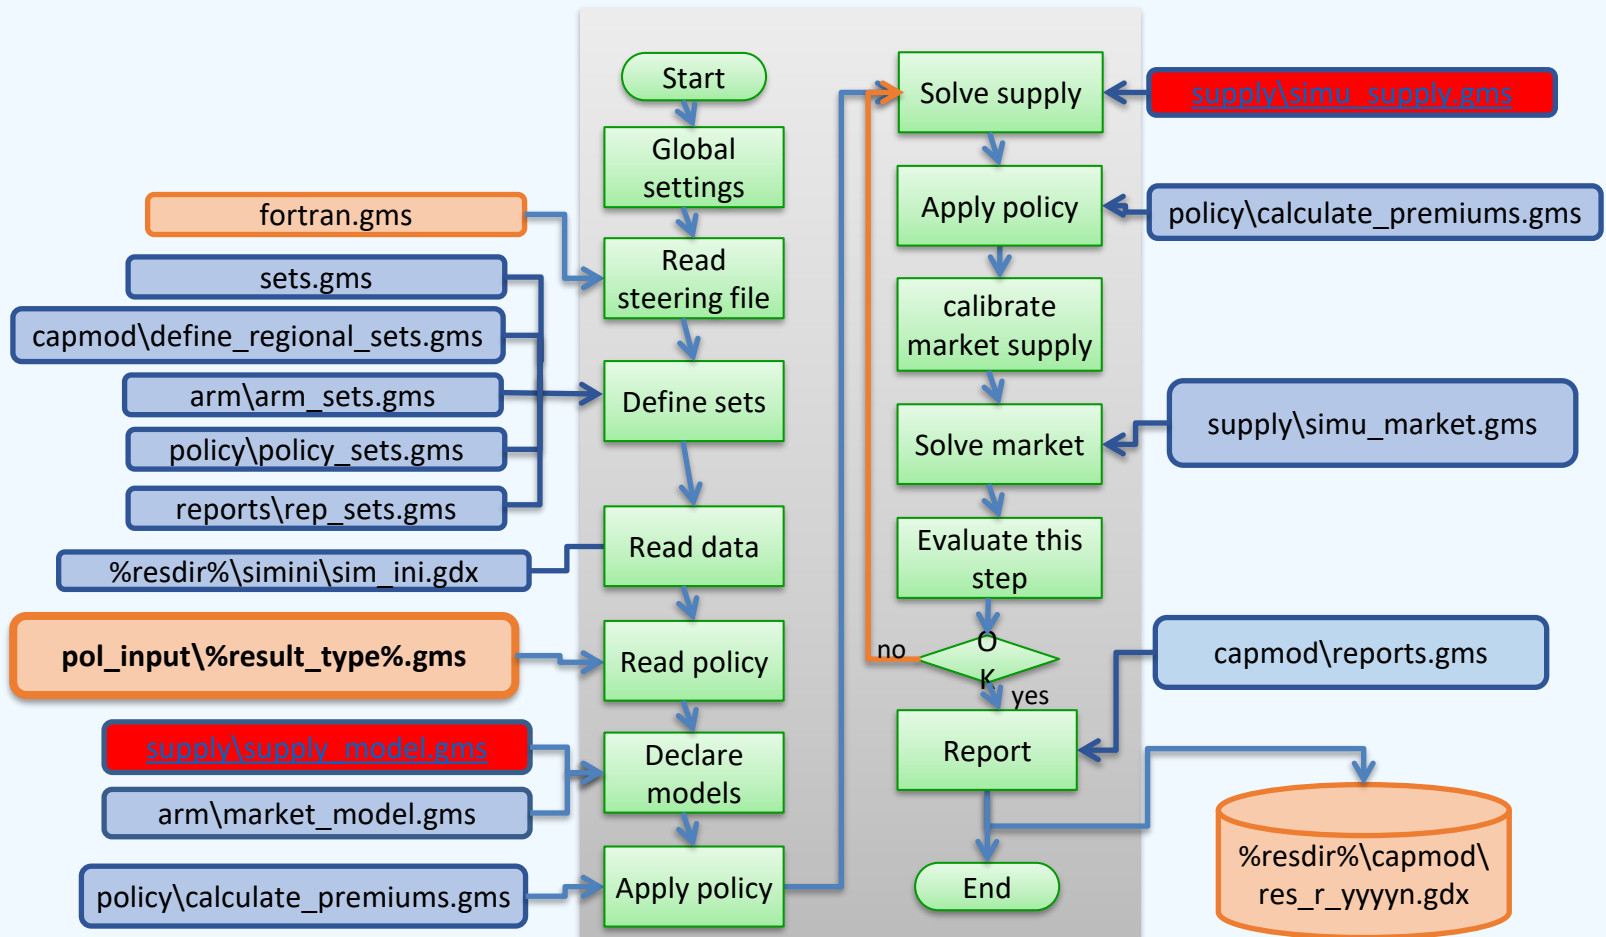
Start

Global settings

Read steering file

Define sets

Read data

Read policy

Declare models

Apply policy

fortran.gms

sets.gms

capmod\define_regional_sets.gms

arm\arm_sets.gms

policy\policy_sets.gms

reports\rep_sets.gms

%resdir%\simini\sim_ini.gdx

pol_input\%result_type%.gms

supply\supply_model.gms

arm\market_model.gms

policy\calculate_premiums.gms

Solve supply

Apply policy

calibrate market supply

Solve market

Evaluate this step

no

OK

yes

Report

End

supply\simu_supply.gms

policy\calculate_premiums.gms

supply\simu_market.gms

capmod\reports.gms

%resdir%\capmod\ res_r_yyyyn.gdx